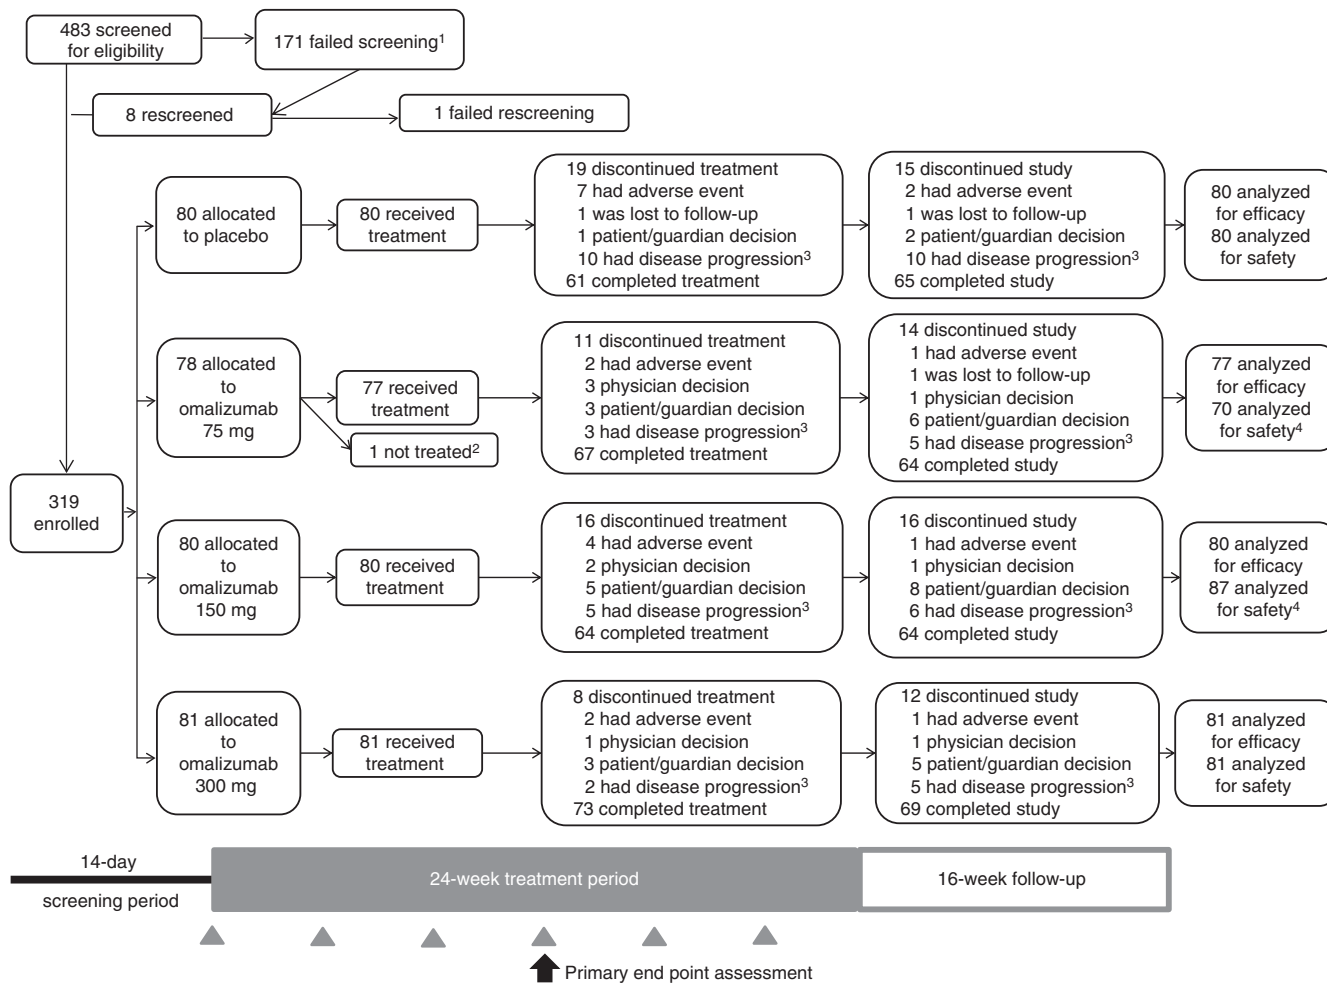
483 screened for eligibility

171 failed screening$^1$

8 rescreened

1 failed rescreening

319 enrolled

80 allocated to placebo

80 received treatment

19 discontinued treatment
7 had adverse event
1 was lost to follow-up
1 patient/guardian decision
10 had disease progression$^3$
61 completed treatment

15 discontinued study
2 had adverse event
1 was lost to follow-up
2 patient/guardian decision
10 had disease progression$^3$
65 completed study

80 analyzed for efficacy
80 analyzed for safety

78 allocated to omalizumab 75 mg

77 received treatment

1 not treated$^2$

11 discontinued treatment
2 had adverse event
3 physician decision
3 patient/guardian decision
3 had disease progression$^3$
67 completed treatment

14 discontinued study
1 had adverse event
1 was lost to follow-up
1 physician decision
6 patient/guardian decision
5 had disease progression$^3$
64 completed study

77 analyzed for efficacy
70 analyzed for safety$^4$

80 allocated to omalizumab 150 mg

80 received treatment

16 discontinued treatment
4 had adverse event
2 physician decision
5 patient/guardian decision
5 had disease progression$^3$
64 completed treatment

16 discontinued study
1 had adverse event
1 physician decision
8 patient/guardian decision
6 had disease progression$^3$
64 completed study

80 analyzed for efficacy
87 analyzed for safety$^4$

81 allocated to omalizumab 300 mg

81 received treatment

8 discontinued treatment
2 had adverse event
1 physician decision
3 patient/guardian decision
2 had disease progression$^3$
73 completed treatment

12 discontinued study
1 had adverse event
1 physician decision
5 patient/guardian decision
5 had disease progression$^3$
69 completed study

81 analyzed for efficacy
81 analyzed for safety

14-day screening period

24-week treatment period

16-week follow-up

Primary end point assessment